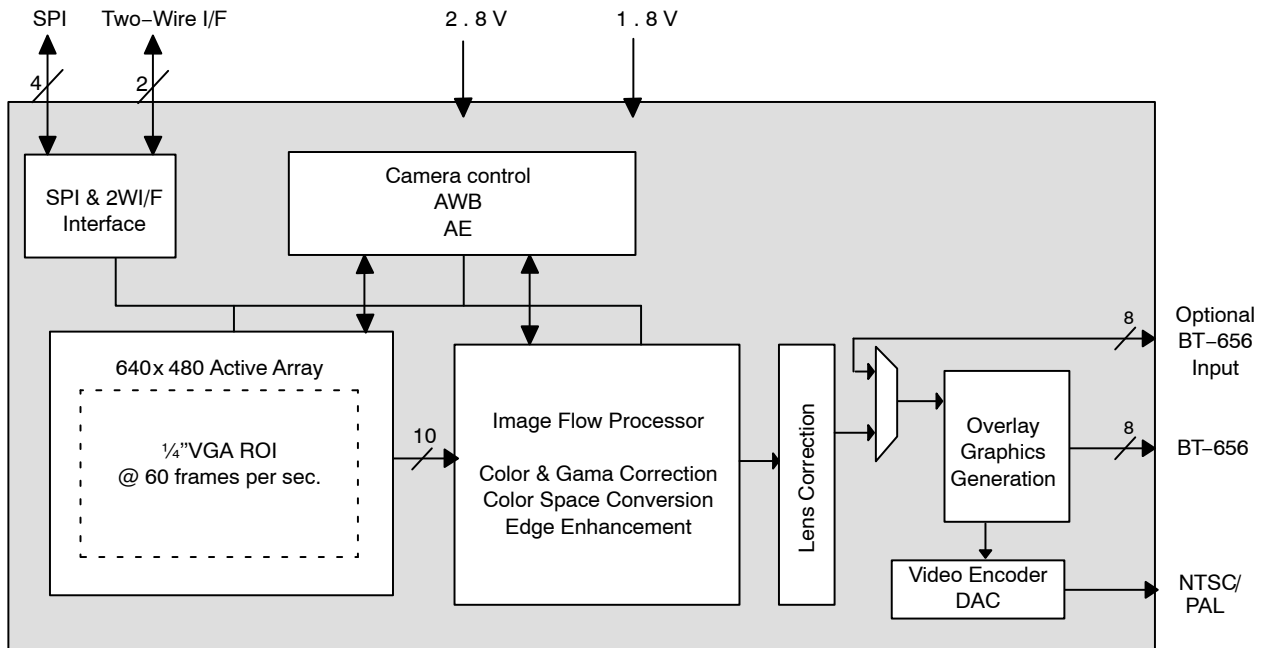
SPI Two−Wire I/F 2 . 8 V 1 . 8 V

4

2

SPI & 2WI/F Interface

Camera control
AWB
AE

640x 480 Active Array

¼"VGA ROI
@ 60 frames per sec.

10

Image Flow Processor

Color & Gama Correction
Color Space Conversion
Edge Enhancement

Lens Correction

8

Optional BT−656 Input

Overlay Graphics Generation

8

BT−656

Video Encoder DAC

NTSC/ PAL